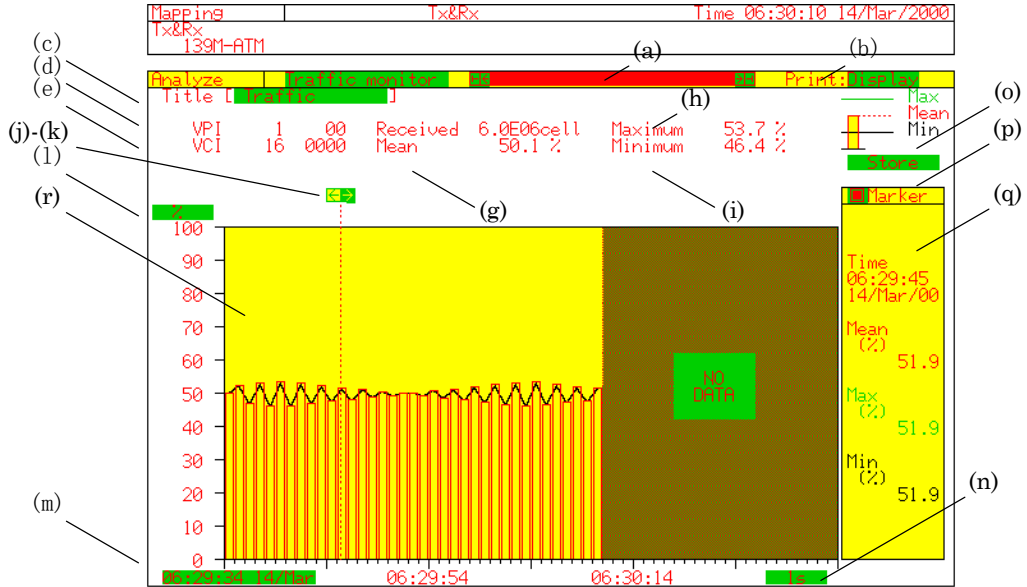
Mapping Tx&Rx Time 06:30:10 14/Mar/2000
Tx&Rx
139M-ATM

(c) (a) (b)
(d)
(e)

Analyze Traffic monitor Print:Display

Title [ Traffic ]

(h)

VPI 1 00 Received 6.0E06cell Maximum 53.7 %
VCI 16 0000 Mean 50.1 % Minimum 46.4 %

Max
Mean
Min

(o)
(p)
Store

(j)-(k)
(l)

(r) (g) (i)

%

Marker

(q)

100
90
80
70
60
50
40
30
20
10
0

NO DATA

Time
06:29:45
14/Mar/00

Mean
(%)
51.9

Max
(%)
51.9

Min
(%)
51.9

(m) (n)

06:29:34 14/Mar 06:29:54 06:30:14 1s